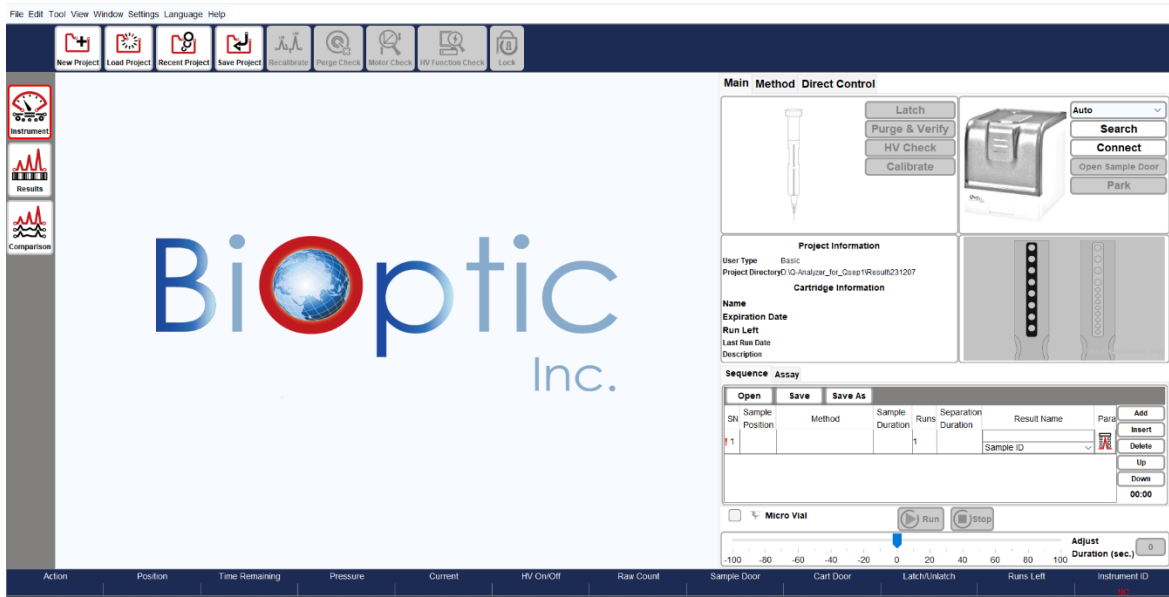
File Edit Tool View Window Settings Language Help

New Project | Load Project | Recent Project | Save Project | Recalibrate | Purge Check | Motor Check | HV Function Check | Lock

Instrument

Results

Comparison

BiOptic

Inc.

Main | Method | Direct Control

Latch

Purge & Verify

HV Check

Calibrate

Auto

Search

Connect

Open Sample Door

Park

Project Information

User Type Basic

Project Directory D:\Q-Analyzer_for_Qsep1\Result\231207

Cartridge Information

Name

Expiration Date

Run Left

Last Run Date

Description

Sequence | Assay

Open | Save | Save As

| SN | Sample Position | Method | Sample Duration | Runs | Separation Duration | Result Name | Para |
|---|---|---|---|---|---|---|---|
| 1 | | | | 1 | | Sample ID | |

Add

Insert

Delete

Up

Down

00:00

Micro Vial

Run

Stop

-100 -80 -60 -40 -20 0 20 40 60 80 100

Adjust Duration (sec.)

0

Action | Position | Time Remaining | Pressure | Current | HV On/Off | Raw Count | Sample Door | Cart Door | Latch/Unlatch | Runs Left | Instrument ID